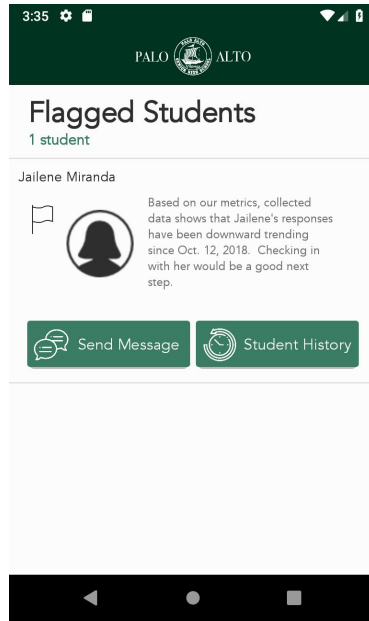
3:35

PALO ALTO

Flagged Students
1 student

Jailene Miranda

Based on our metrics, collected data shows that Jailene's responses have been downward trending since Oct. 12, 2018. Checking in with her would be a good next step.

Send Message

Student History